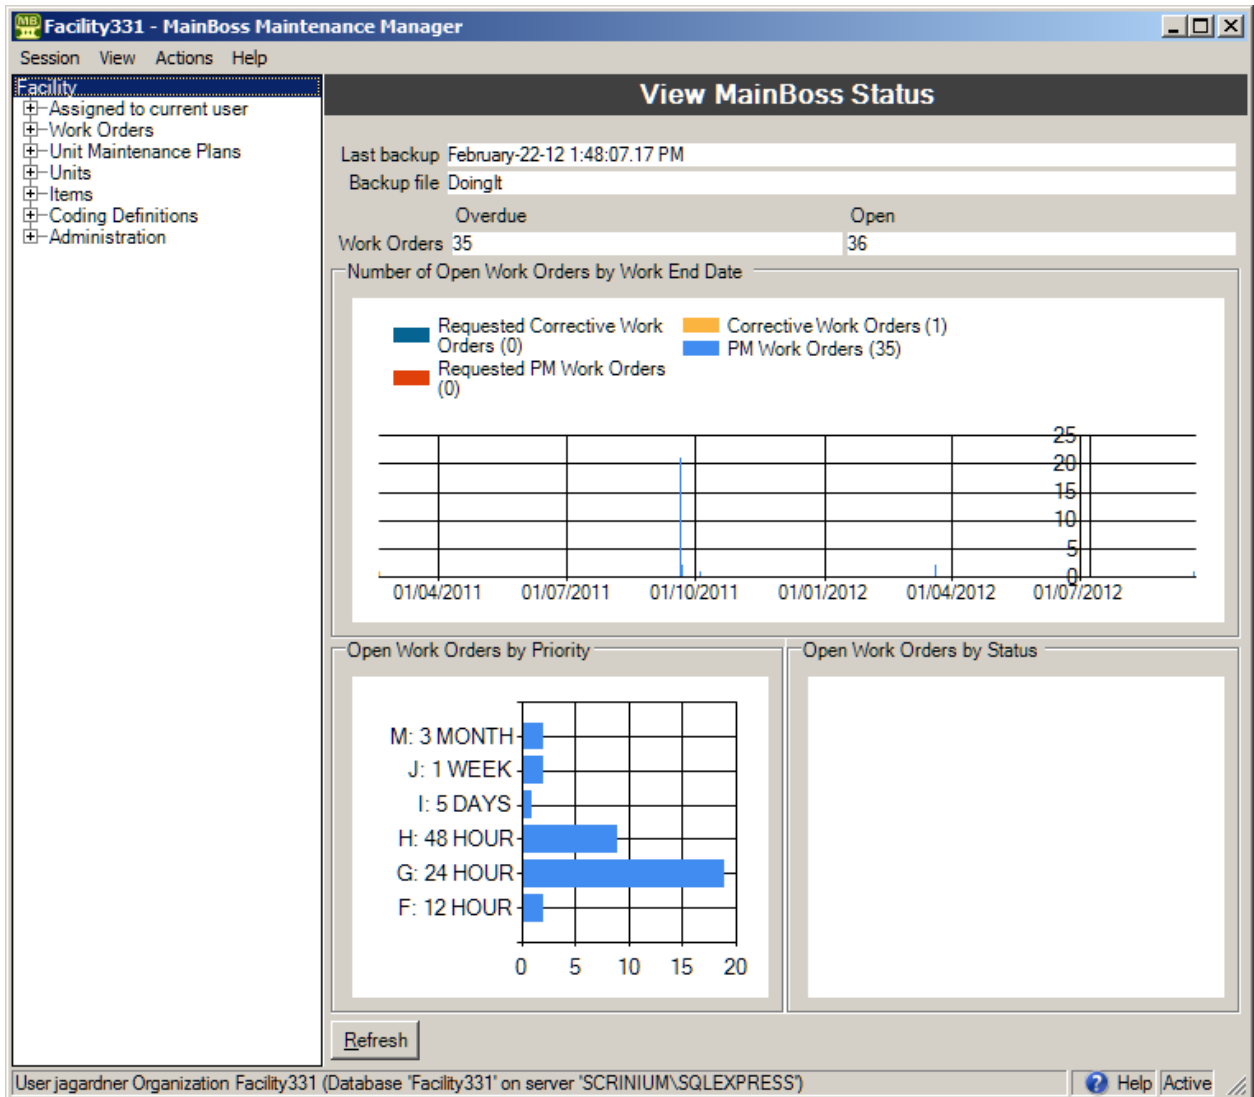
Facility331 - MainBoss Maintenance Manager

Session View Actions Help

Facility
Assigned to current user
Work Orders
Unit Maintenance Plans
Units
Items
Coding Definitions
Administration

View MainBoss Status

Last backup February-22-12 1:48:07.17 PM
Backup file DoingIt

Overdue Open
Work Orders 35 36

Number of Open Work Orders by Work End Date

Requested Corrective Work Orders (0)
Requested PM Work Orders (0)
Corrective Work Orders (1)
PM Work Orders (35)

25
20
15
10
5
0

01/04/2011 01/07/2011 01/10/2011 01/01/2012 01/04/2012 01/07/2012

Open Work Orders by Priority

M: 3 MONTH
J: 1 WEEK
I: 5 DAYS
H: 48 HOUR
G: 24 HOUR
F: 12 HOUR

0 5 10 15 20

Open Work Orders by Status

Refresh

User jagardner Organization Facility331 (Database 'Facility331' on server 'SCRINIUM\SQLEXPRESS')
Help Active